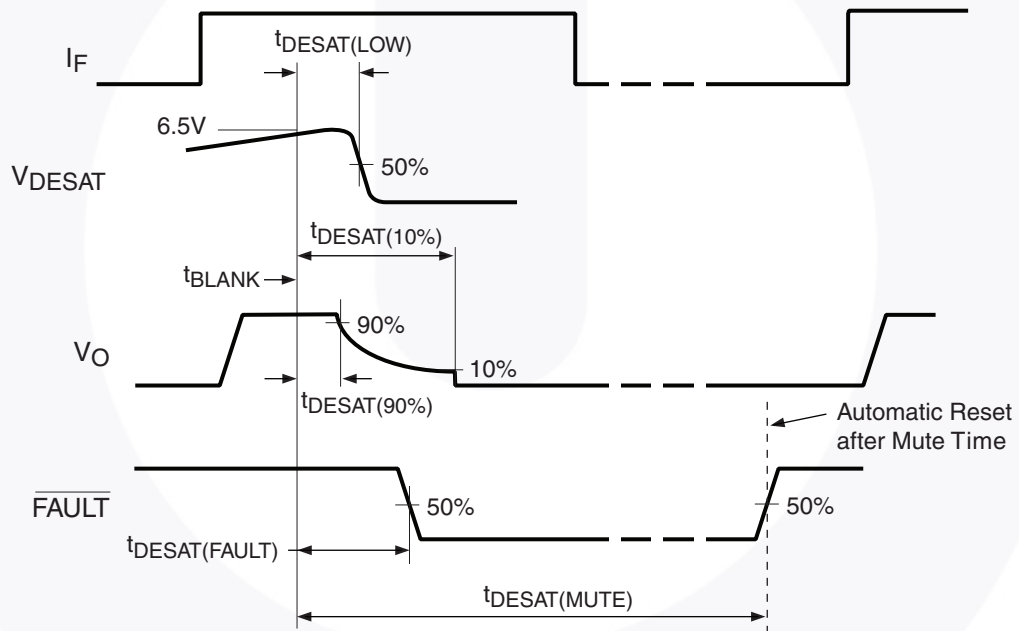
$I_F$

$t_{DESAT(LOW)}$

6.5V

$V_{DESAT}$

50%

$t_{DESAT(10\%)}$

$t_{BLANK}$

90%

$V_O$

10%

$t_{DESAT(90\%)}$

Automatic Reset after Mute Time

$\overline{FAULT}$

50%

50%

$t_{DESAT(FAULT)}$

$t_{DESAT(MUTE)}$